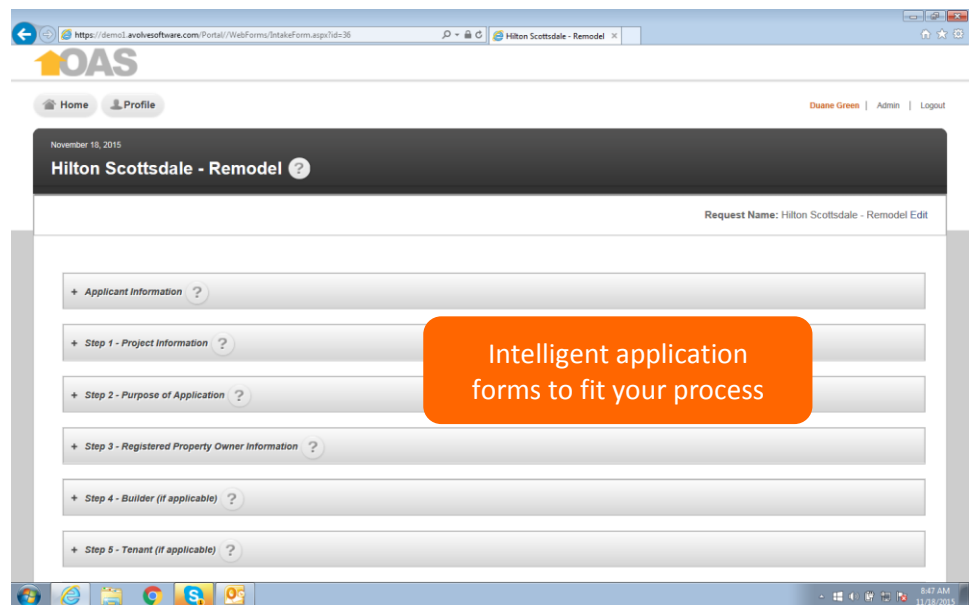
https://demo1.avolvesoftware.com/Portal//WebForms/IntakeForm.aspx?id=36

Hilton Scottsdale - Remodel ×

OAS

Home Profile

Duane Green | Admin | Logout

November 18, 2015

Hilton Scottsdale - Remodel ?

Request Name: Hilton Scottsdale - Remodel Edit

+ Applicant Information ?

+ Step 1 - Project Information ?

+ Step 2 - Purpose of Application ?

+ Step 3 - Registered Property Owner Information ?

+ Step 4 - Builder (if applicable) ?

+ Step 5 - Tenant (if applicable) ?

Intelligent application forms to fit your process

8:47 AM
11/18/2015